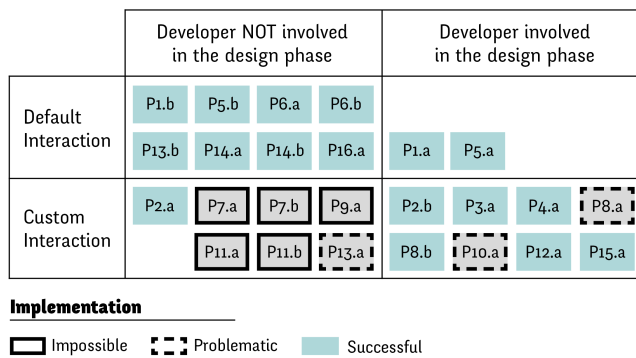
|  | Developer NOT involved in the design phase | Developer involved in the design phase |
|---|---|---|
| Default Interaction | P1.b P5.b P6.a P6.b P13.b P14.a P14.b P16.a | P1.a P5.a |
| Custom Interaction | P2.a P7.a P7.b P9.a P11.a P11.b P13.a | P2.b P3.a P4.a P8.a P8.b P10.a P12.a P15.a |

Implementation

Impossible   Problematic   Successful